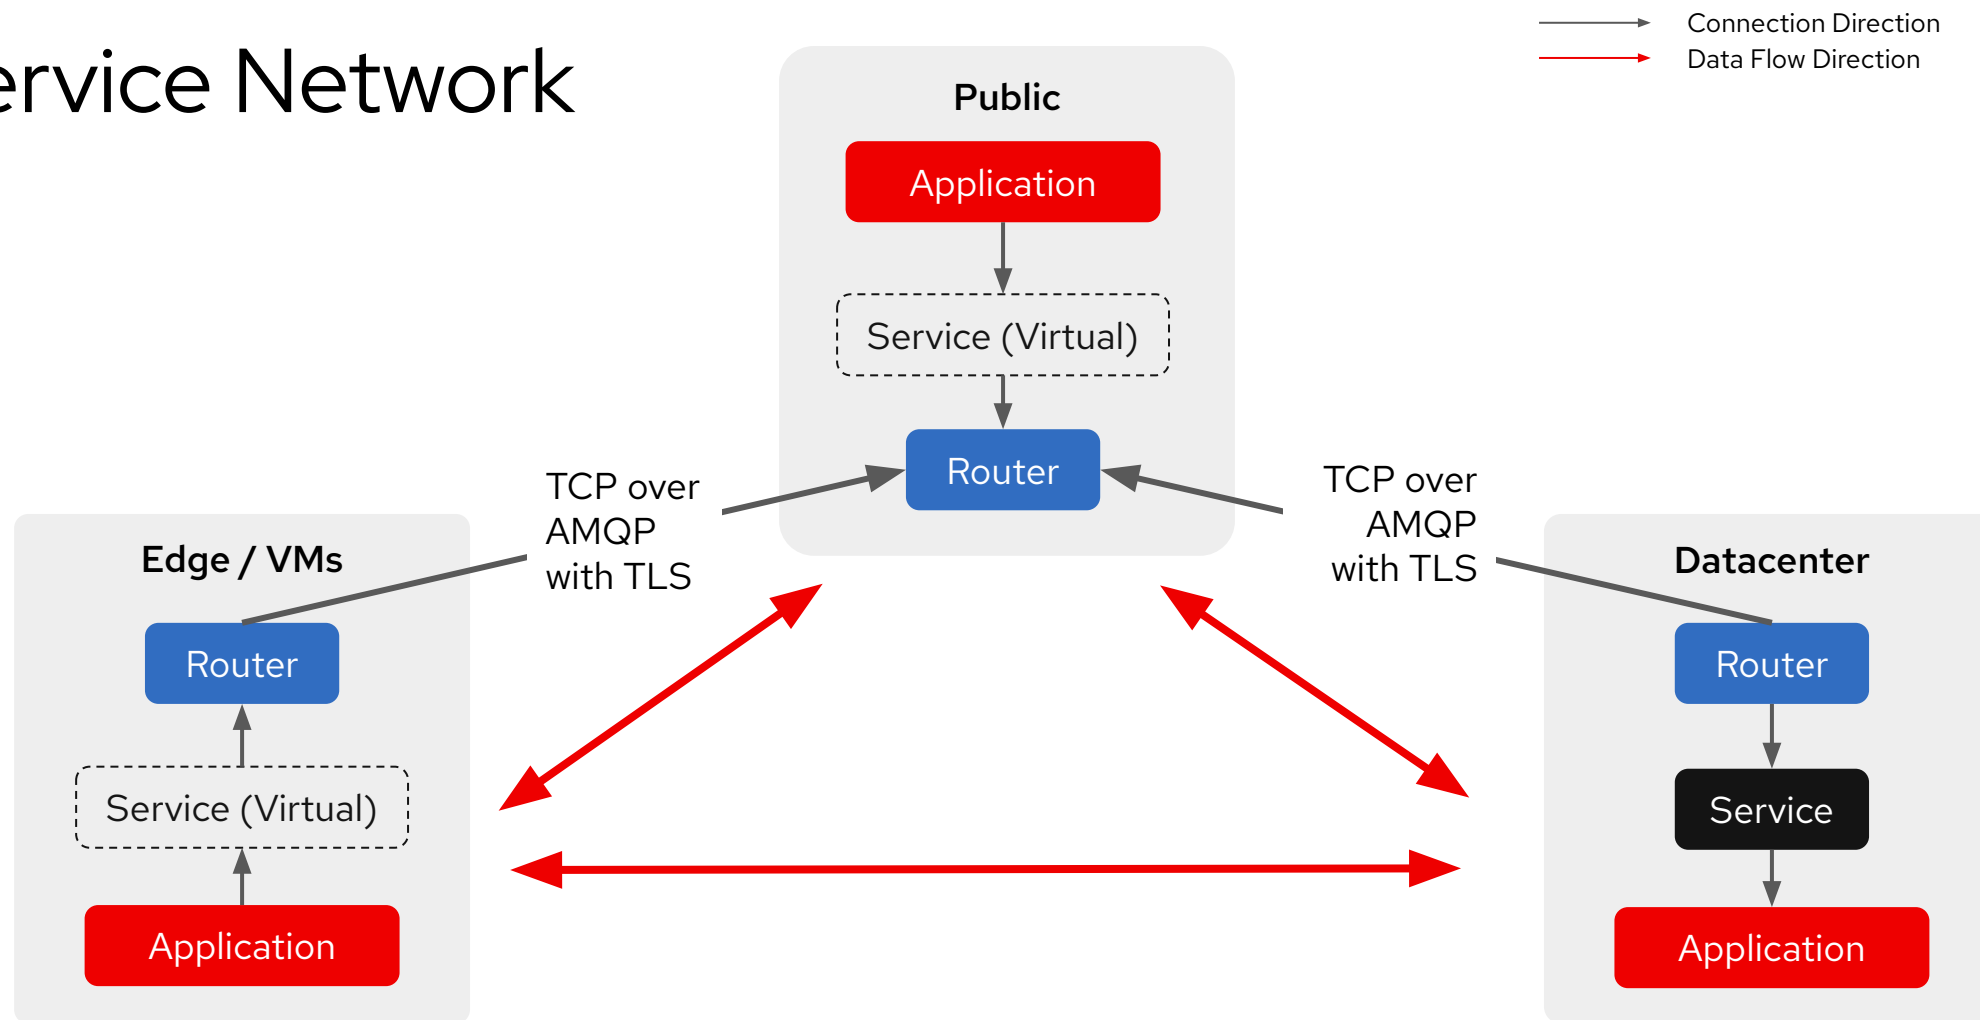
ervice Network

Connection Direction
Data Flow Direction

Public

Application

Service (Virtual)

Router

TCP over AMQP with TLS

TCP over AMQP with TLS

Edge / VMs

Router

Service (Virtual)

Application

Datacenter

Router

Service

Application